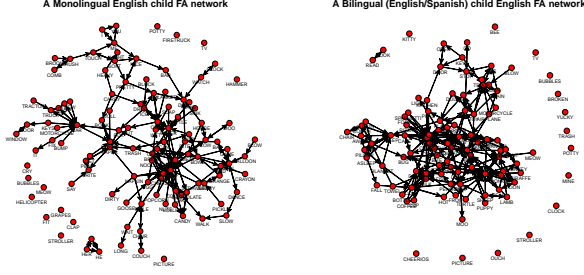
A Monolingual English child FA network

POTTY
FIRETRUCK
TV
BRUSH
COMB
CLOCK
HAMMER
WATCH
TRACTOR
WINDOW
MOTOR
BUMP
CRY
BUBBLES
HELICOPTER
GRAPES
CLAP
SAY
TASTE
DIRTY
TRASH
CRAYON
MEOW
DANCE
CANDY
WALK
SLOW
LONG
COUCH
STROLLER
PICTURE

A Bilingual (English/Spanish) child English FA network

KITTY
BEE
TV
READ
BUBBLES
BROKEN
YUCKY
TRASH
POTTY
MOTORCYCLE
AIRPLANE
MEOW
MINE
CLOCK
PUPPY
LAMB
MOO
STROLLER
CHEERIOS
PICTURE
OUCH